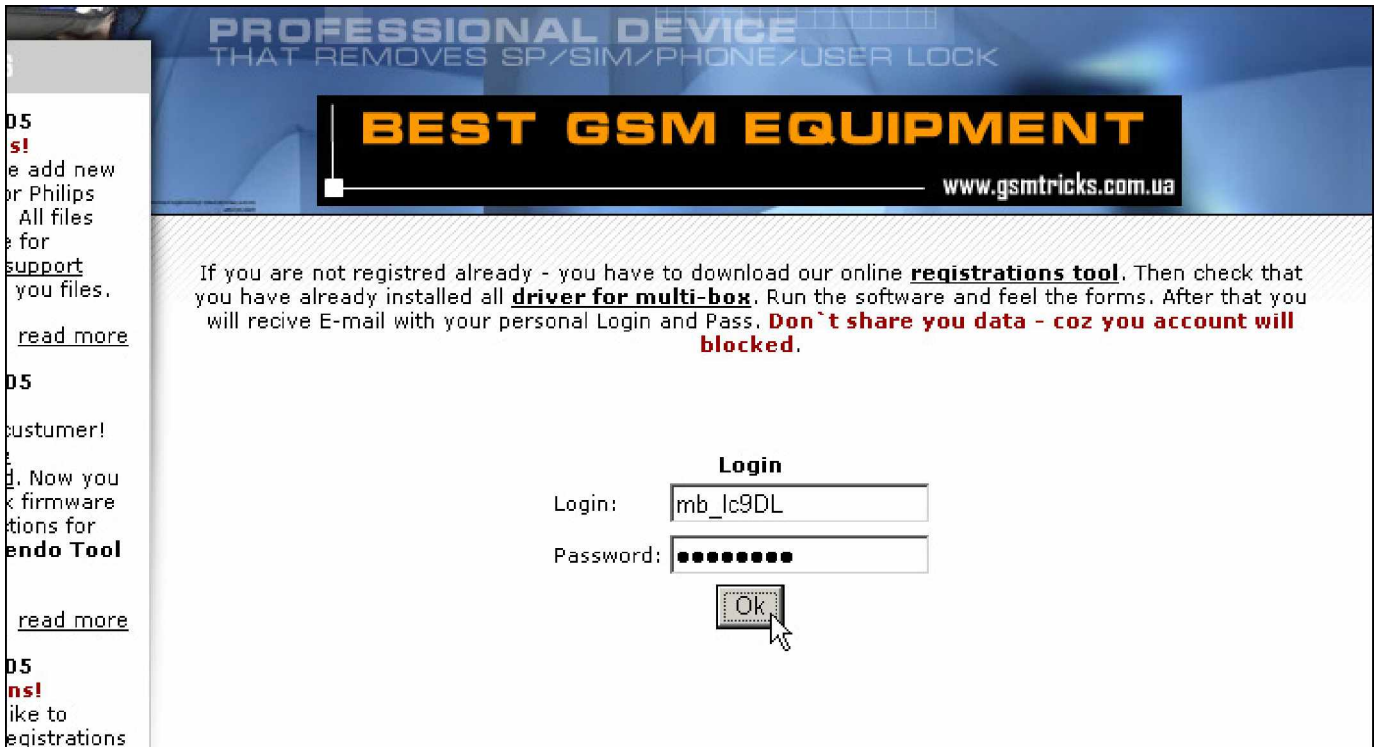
PROFESSIONAL DEVICE
THAT REMOVES SP/SIM/PHONE/USER LOCK

BEST GSM EQUIPMENT
www.gsmtricks.com.ua

05
s!
e add new
r Philips
All files
for
support
you files.

read more

05

custumer!

. Now you
firmware
tions for
endo Tool

read more

05
ns!
ike to
egistrations

If you are not registred already - you have to download our online registrations tool. Then check that you have already installed all driver for multi-box. Run the software and feel the forms. After that you will recive E-mail with your personal Login and Pass. Don`t share you data - coz you account will blocked.

Login
Login: mb_lc9DL
Password: ••••••••
Ok